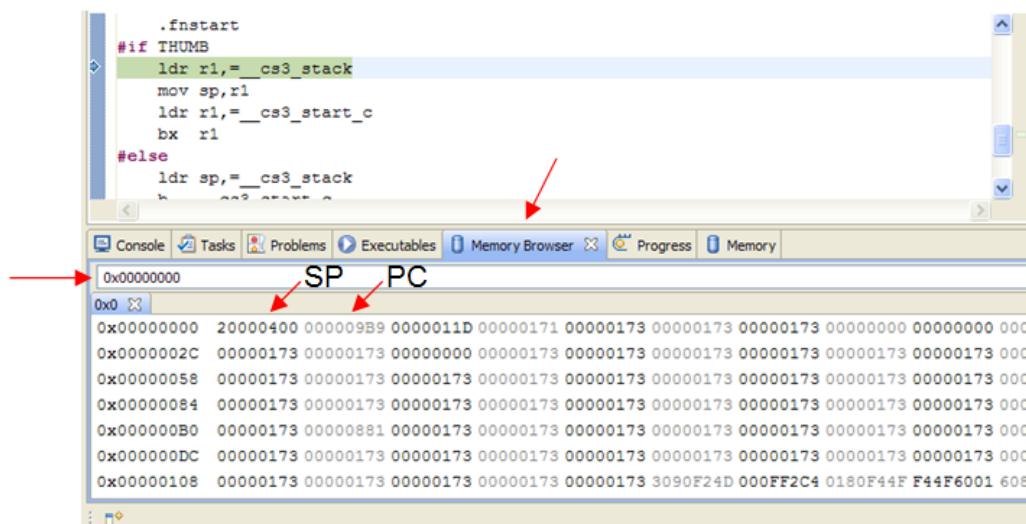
.fnstart
#if THUMB
ldr r1,=__cs3_stack
mov sp,r1
ldr r1,=__cs3_start_c
bx r1
#else
ldr sp,=__cs3_stack
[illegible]

Console | Tasks | Problems | Executables | Memory Browser | Progress | Memory

0x00000000

SP PC

0x0

| | | | | | | | | | |
|---|---|---|---|---|---|---|---|---|---|
| 0x00000000 | 20000400 | 000009B9 | 0000011D | 00000171 | 00000173 | 00000173 | 00000173 | 00000000 | 00000000 |
| 0x0000002C | 00000173 | 00000173 | 00000000 | 00000173 | 00000173 | 00000173 | 00000173 | 00000173 | 00000173 |
| 0x00000058 | 00000173 | 00000173 | 00000173 | 00000173 | 00000173 | 00000173 | 00000173 | 00000173 | 00000173 |
| 0x00000084 | 00000173 | 00000173 | 00000173 | 00000173 | 00000173 | 00000173 | 00000173 | 00000173 | 00000173 |
| 0x000000B0 | 00000173 | 00000881 | 00000173 | 00000173 | 00000173 | 00000173 | 00000173 | 00000173 | 00000173 |
| 0x000000DC | 00000173 | 00000173 | 00000173 | 00000173 | 00000173 | 00000173 | 00000173 | 00000173 | 00000173 |
| 0x00000108 | 00000173 | 00000173 | 00000173 | 00000173 | 00000173 | 3090F24D | 000FF2C4 | 0180F44F | F44F6001 608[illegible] |